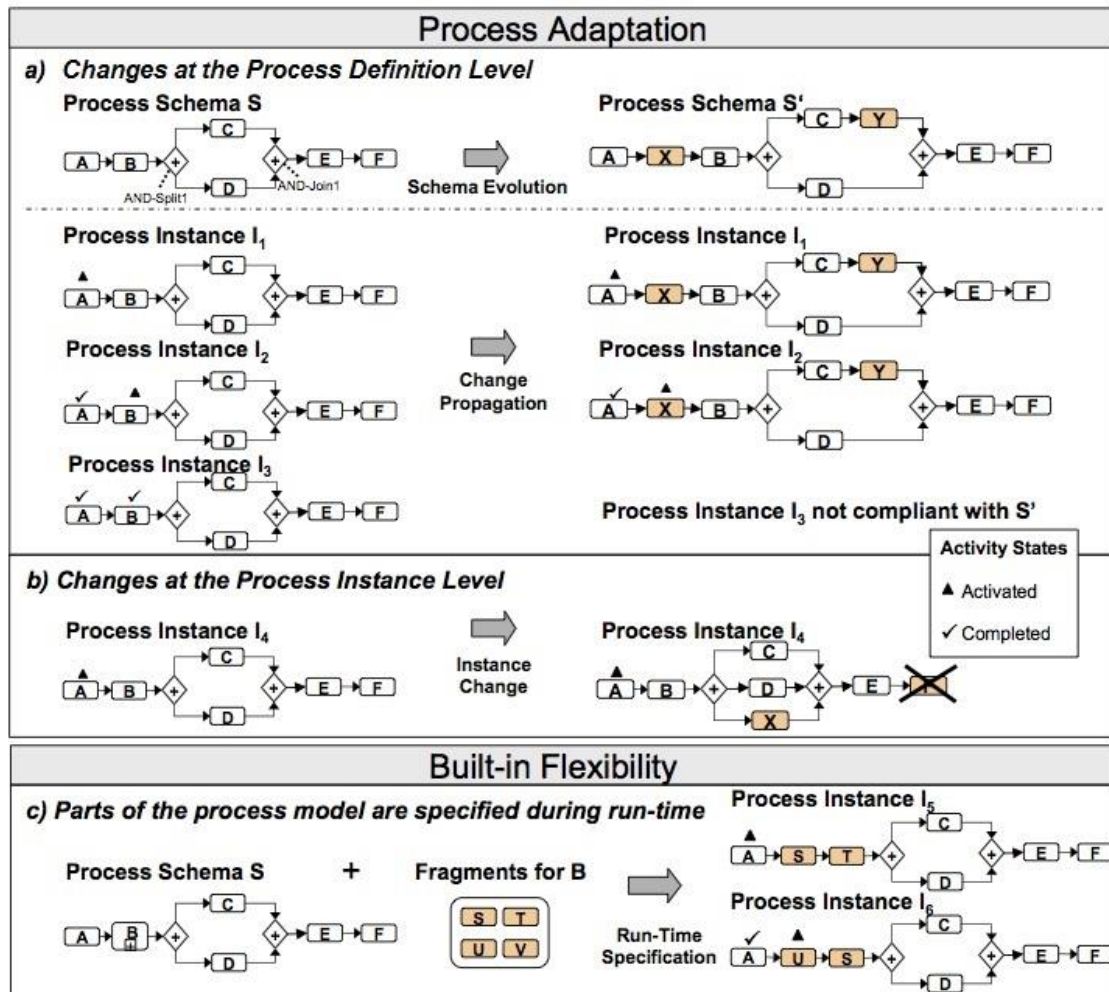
Process Adaptation

a) Changes at the Process Definition Level

Process Schema S

A B + C D + E F

AND-Split1 AND-Join1

Schema Evolution

Process Schema S'

A X B + C Y D + E F

Process Instance $I_1$

A B + C D + E F

Process Instance $I_1$

A X B + C Y D + E F

Process Instance $I_2$

A B + C D + E F

Change Propagation

Process Instance $I_2$

A X B + C Y D + E F

Process Instance $I_3$

A B + C D + E F

Process Instance $I_3$ not compliant with S'

Activity States

▲ Activated

✓ Completed

b) Changes at the Process Instance Level

Process Instance $I_4$

A B + C D + E F

Instance Change

Process Instance $I_4$

A B + C D X + E

Built-in Flexibility

c) Parts of the process model are specified during run-time

Process Schema S

A B + C D + E F

+

Fragments for B

S T U V

Run-Time Specification

Process Instance $I_5$

A S T + C D + E F

Process Instance $I_6$

A U S + C D + E F